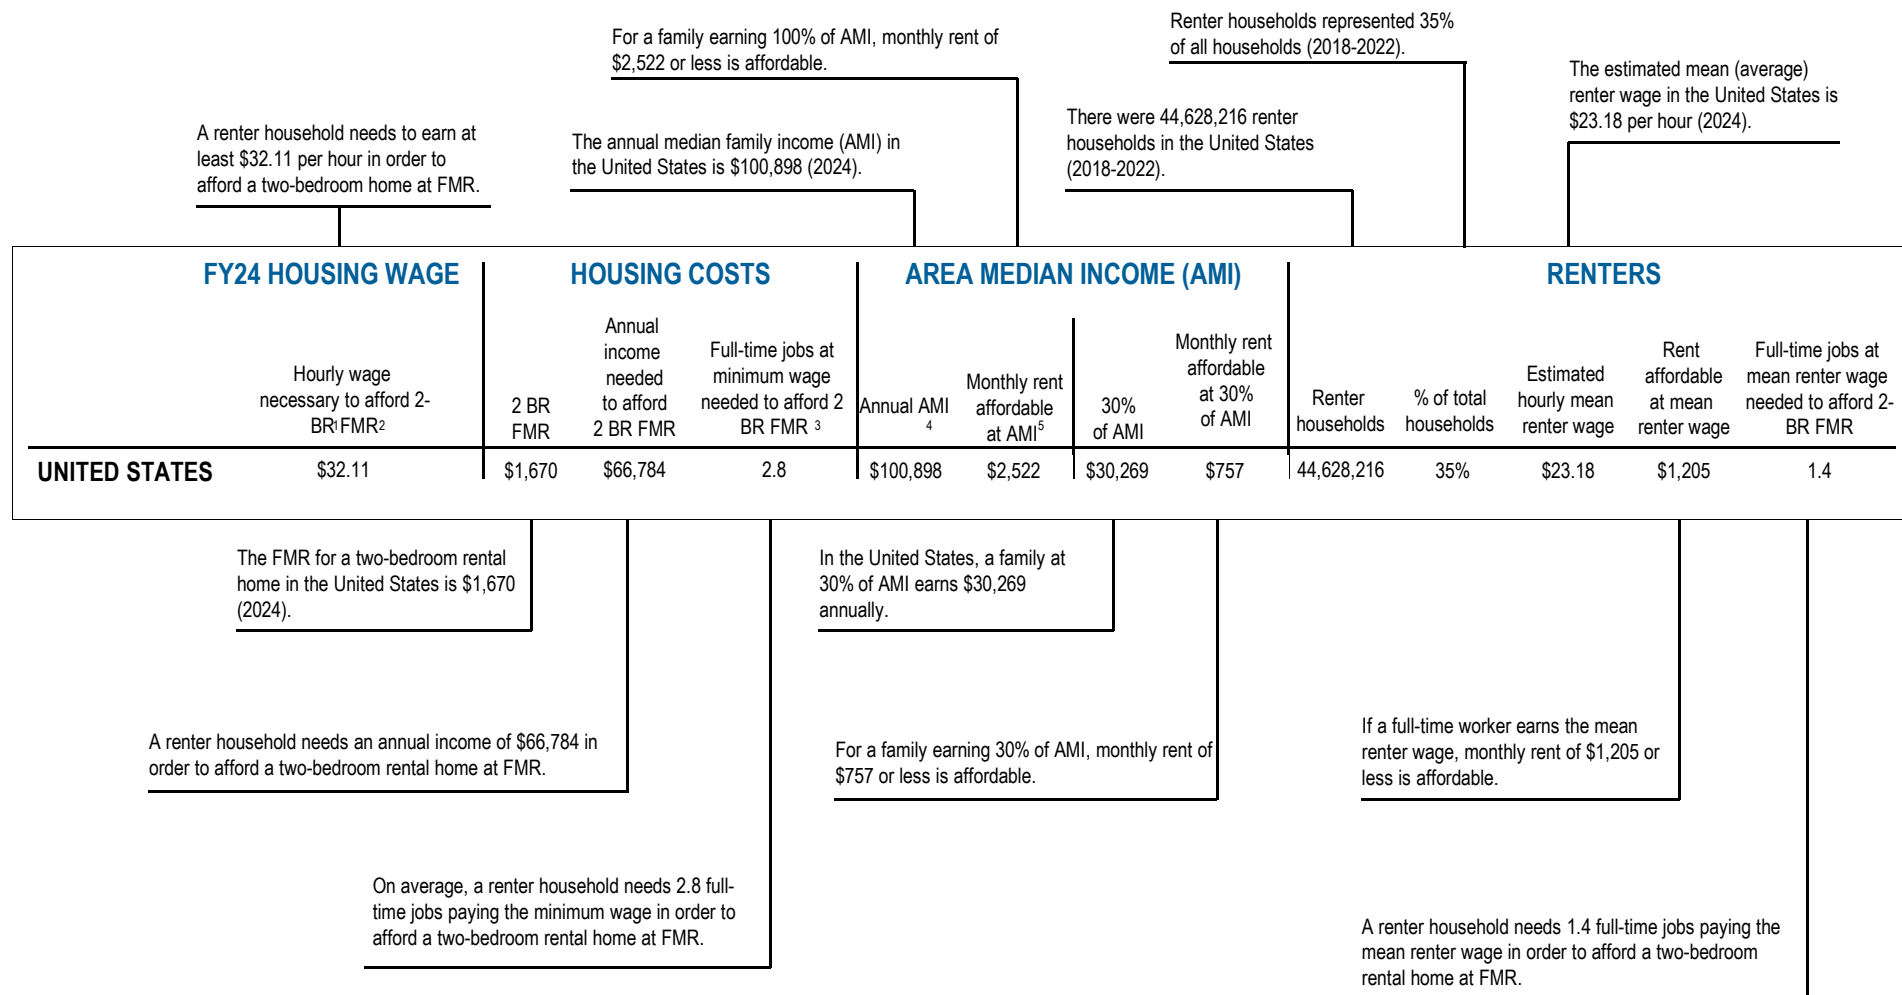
Renter households represented 35% of all households (2018-2022).

For a family earning 100% of AMI, monthly rent of $2,522 or less is affordable.

The estimated mean (average) renter wage in the United States is $23.18 per hour (2024).

A renter household needs to earn at least $32.11 per hour in order to afford a two-bedroom home at FMR.

The annual median family income (AMI) in the United States is $100,898 (2024).

There were 44,628,216 renter households in the United States (2018-2022).

| | FY24 HOUSING WAGE | HOUSING COSTS | | | AREA MEDIAN INCOME (AMI) | | | | RENTERS | | | | |
|---|---|---|---|---|---|---|---|---|---|---|---|---|---|
| | Hourly wage necessary to afford 2-BR¹ FMR² | 2 BR FMR | Annual income needed to afford 2 BR FMR | Full-time jobs at minimum wage needed to afford 2 BR FMR ³ | Annual AMI ⁴ | Monthly rent affordable at AMI⁵ | 30% of AMI | Monthly rent affordable at 30% of AMI | Renter households | % of total households | Estimated hourly mean renter wage | Rent affordable at mean renter wage | Full-time jobs at mean renter wage needed to afford 2-BR FMR |
| UNITED STATES | $32.11 | $1,670 | $66,784 | 2.8 | $100,898 | $2,522 | $30,269 | $757 | 44,628,216 | 35% | $23.18 | $1,205 | 1.4 |

The FMR for a two-bedroom rental home in the United States is $1,670 (2024).

In the United States, a family at 30% of AMI earns $30,269 annually.

A renter household needs an annual income of $66,784 in order to afford a two-bedroom rental home at FMR.

For a family earning 30% of AMI, monthly rent of $757 or less is affordable.

If a full-time worker earns the mean renter wage, monthly rent of $1,205 or less is affordable.

On average, a renter household needs 2.8 full-time jobs paying the minimum wage in order to afford a two-bedroom rental home at FMR.

A renter household needs 1.4 full-time jobs paying the mean renter wage in order to afford a two-bedroom rental home at FMR.